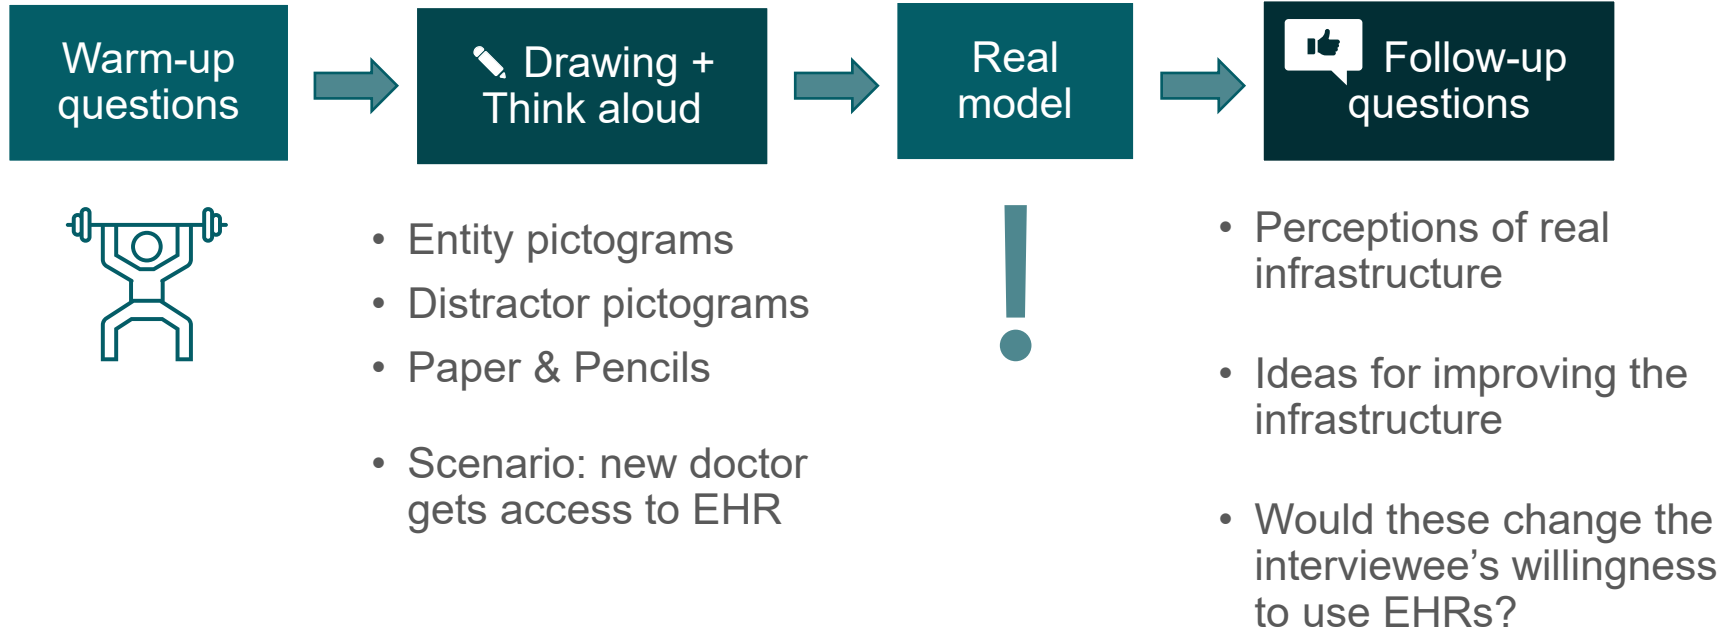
Warm-up questions

Drawing + Think aloud

Real model

Follow-up questions

• Entity pictograms
• Distractor pictograms
• Paper & Pencils

• Scenario: new doctor gets access to EHR

!

• Perceptions of real infrastructure

• Ideas for improving the infrastructure

• Would these change the interviewee’s willingness to use EHRs?